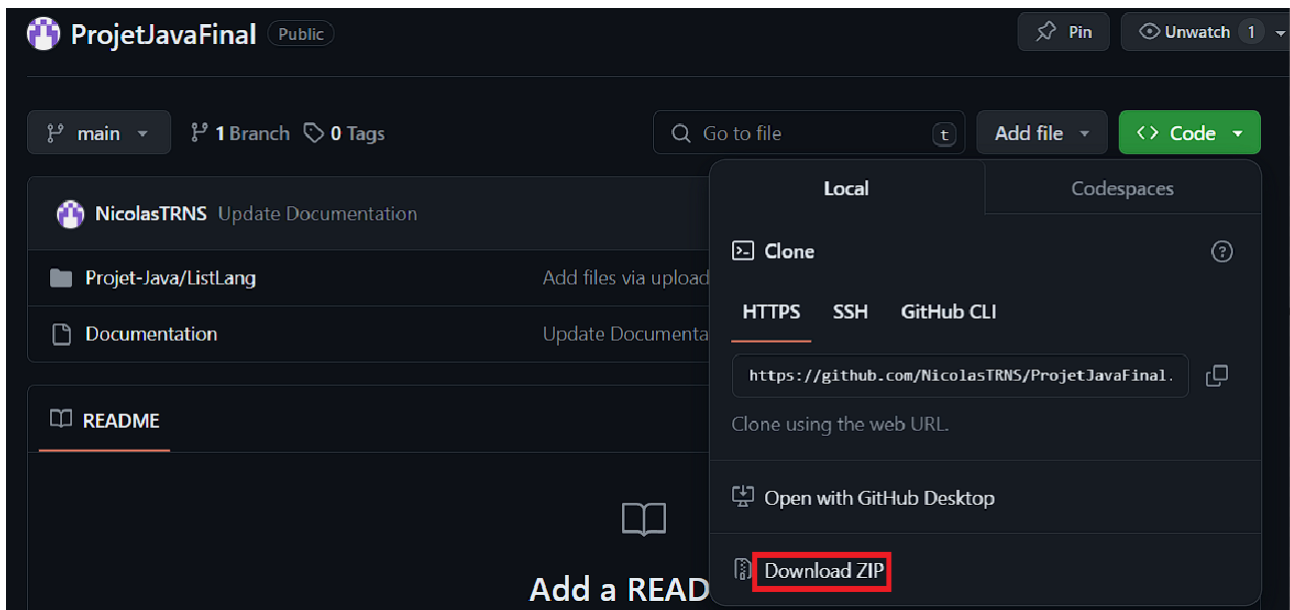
ProjetJavaFinal Public

Pin

Unwatch 1

main

1 Branch

0 Tags

Go to file

t

Add file

Code

NicolasTRNS Update Documentation

Projet-Java/ListLang

Add files via upload

Documentation

Update Documenta

README

Add a READ

Local

Codespaces

Clone

HTTPS

SSH

GitHub CLI

https://github.com/NicolasTRNS/ProjetJavaFinal.

Clone using the web URL.

Open with GitHub Desktop

Download ZIP